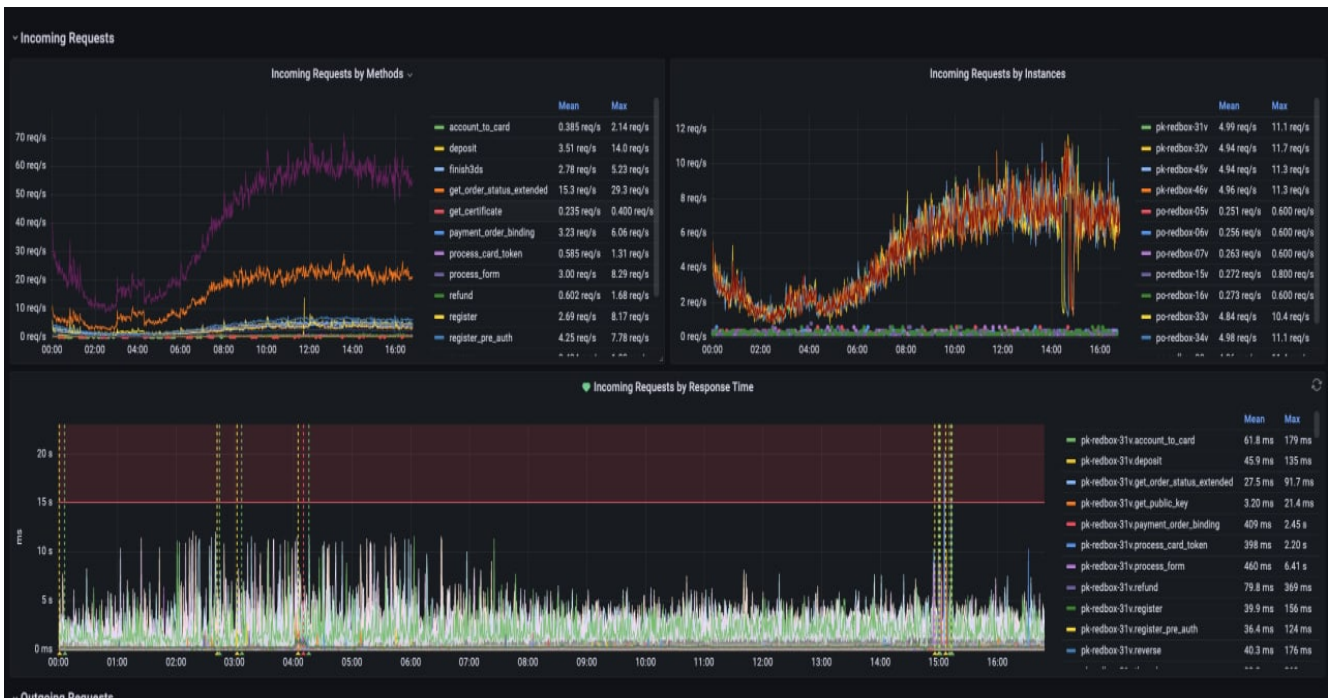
Incoming Requests

Incoming Requests by Methods

70 req/s
60 req/s
50 req/s
40 req/s
30 req/s
20 req/s
10 req/s
0 req/s

00:00 02:00 04:00 06:00 08:00 10:00 12:00 14:00 16:00

| | Mean | Max |
|---|---|---|
| account_to_card | 0.385 req/s | 2.14 req/s |
| deposit | 3.51 req/s | 14.0 req/s |
| finish3ds | 2.78 req/s | 5.23 req/s |
| get_order_status_extended | 15.3 req/s | 29.3 req/s |
| get_certificate | 0.235 req/s | 0.400 req/s |
| payment_order_binding | 3.23 req/s | 6.06 req/s |
| process_card_token | 0.585 req/s | 1.31 req/s |
| process_form | 3.00 req/s | 8.29 req/s |
| refund | 0.602 req/s | 1.68 req/s |
| register | 2.69 req/s | 8.17 req/s |
| register_pre_auth | 4.25 req/s | 7.78 req/s |

Incoming Requests by Instances

12 req/s
10 req/s
8 req/s
6 req/s
4 req/s
2 req/s
0 req/s

00:00 02:00 04:00 06:00 08:00 10:00 12:00 14:00 16:00

| | Mean | Max |
|---|---|---|
| pk-redbox-31v | 4.99 req/s | 11.1 req/s |
| pk-redbox-32v | 4.94 req/s | 11.7 req/s |
| pk-redbox-45v | 4.94 req/s | 11.3 req/s |
| pk-redbox-46v | 4.96 req/s | 11.3 req/s |
| po-redbox-05v | 0.251 req/s | 0.600 req/s |
| po-redbox-06v | 0.256 req/s | 0.600 req/s |
| po-redbox-07v | 0.263 req/s | 0.600 req/s |
| po-redbox-15v | 0.272 req/s | 0.800 req/s |
| po-redbox-16v | 0.273 req/s | 0.600 req/s |
| po-redbox-33v | 4.84 req/s | 10.4 req/s |
| po-redbox-34v | 4.98 req/s | 11.1 req/s |

Incoming Requests by Response Time

20 s
15 s
10 s
5 s
0 ms

ms

00:00 01:00 02:00 03:00 04:00 05:00 06:00 07:00 08:00 09:00 10:00 11:00 12:00 13:00 14:00 15:00 16:00

| | Mean | Max |
|---|---|---|
| pk-redbox-31v.account_to_card | 61.8 ms | 179 ms |
| pk-redbox-31v.deposit | 45.9 ms | 135 ms |
| pk-redbox-31v.get_order_status_extended | 27.5 ms | 91.7 ms |
| pk-redbox-31v.get_public_key | 3.20 ms | 21.4 ms |
| pk-redbox-31v.payment_order_binding | 409 ms | 2.45 s |
| pk-redbox-31v.process_card_token | 398 ms | 2.20 s |
| pk-redbox-31v.process_form | 460 ms | 6.41 s |
| pk-redbox-31v.refund | 79.8 ms | 369 ms |
| pk-redbox-31v.register | 39.9 ms | 156 ms |
| pk-redbox-31v.register_pre_auth | 36.4 ms | 124 ms |
| pk-redbox-31v.reverse | 40.3 ms | 176 ms |

Outgoing Requests